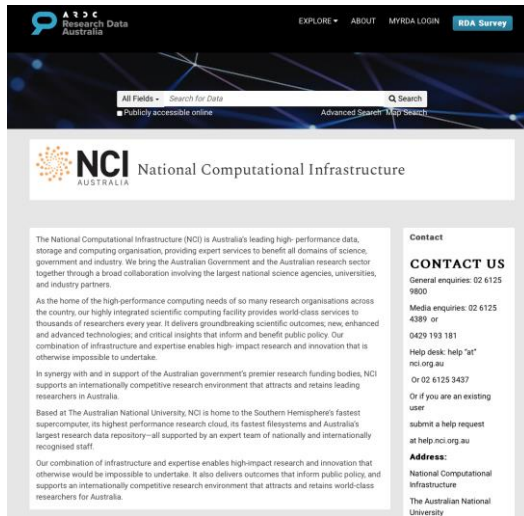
ARDC Research Data Australia

EXPLORE ▾ ABOUT MYRDA LOGIN RDA Survey

All Fields ▾ Search for Data Q Search

Publicly accessible online Advanced Search Map Search

NCI AUSTRALIA National Computational Infrastructure

The National Computational Infrastructure (NCI) is Australia's leading high- performance data, storage and computing organisation, providing expert services to benefit all domains of science, government and industry. We bring the Australian Government and the Australian research sector together through a broad collaboration involving the largest national science agencies, universities, and industry partners.

As the home of the high-performance computing needs of so many research organisations across the country, our highly integrated scientific computing facility provides world-class services to thousands of researchers every year. It delivers groundbreaking scientific outcomes; new, enhanced and advanced technologies; and critical insights that inform and benefit public policy. Our combination of infrastructure and expertise enables high- impact research and innovation that is otherwise impossible to undertake.

In synergy with and in support of the Australian government's premier research funding bodies, NCI supports an internationally competitive research environment that attracts and retains leading researchers in Australia.

Based at The Australian National University, NCI is home to the Southern Hemisphere's fastest supercomputer, its highest performance research cloud, its fastest filesystems and Australia's largest research data repository—all supported by an expert team of nationally and internationally recognised staff.

Our combination of infrastructure and expertise enables high-impact research and innovation that otherwise would be impossible to undertake. It also delivers outcomes that inform public policy, and supports an internationally competitive research environment that attracts and retains world-class researchers for Australia.

Contact

CONTACT US

General enquiries: 02 6125 9800

Media enquiries: 02 6125 4389 or

0429 193 181

Help desk: help "at" nci.org.au

Or 02 6125 3437

Or if you are an existing user

submit a help request

at help.nci.org.au

Address:

National Computational Infrastructure

The Australian National University